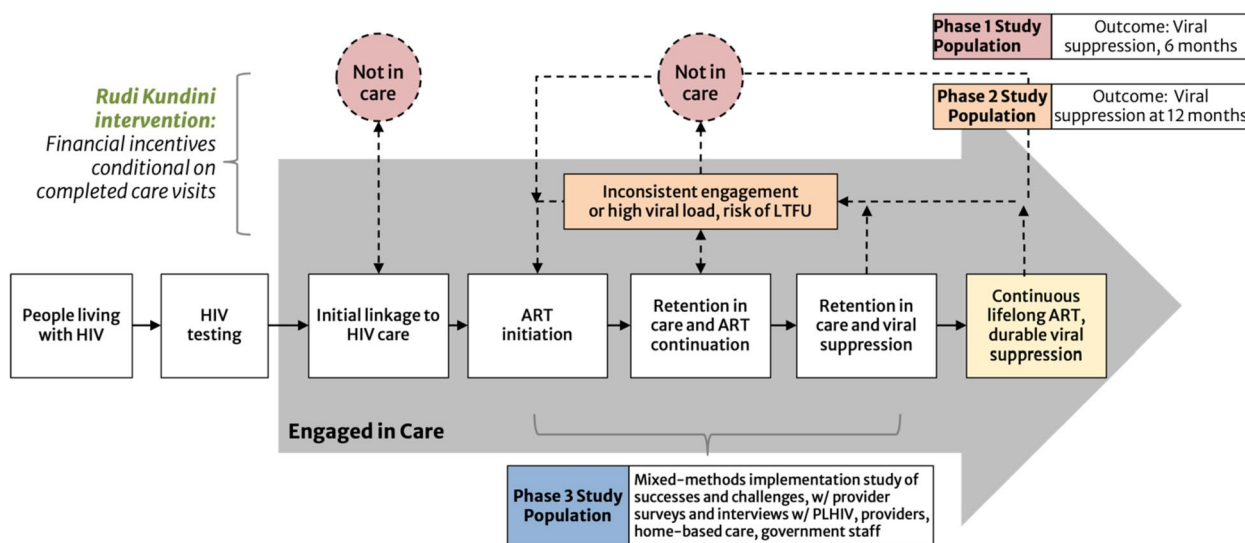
Phase 1 Study Population

Outcome: Viral suppression, 6 months

Phase 2 Study Population

Outcome: Viral suppression at 12 months

Rudi Kundini intervention: Financial incentives conditional on completed care visits

Not in care

Not in care

Inconsistent engagement or high viral load, risk of LTFU

People living with HIV

HIV testing

Initial linkage to HIV care

ART initiation

Retention in care and ART continuation

Retention in care and viral suppression

Continuous lifelong ART, durable viral suppression

Engaged in Care

Phase 3 Study Population

Mixed-methods implementation study of successes and challenges, w/ provider surveys and interviews w/ PLHIV, providers, home-based care, government staff